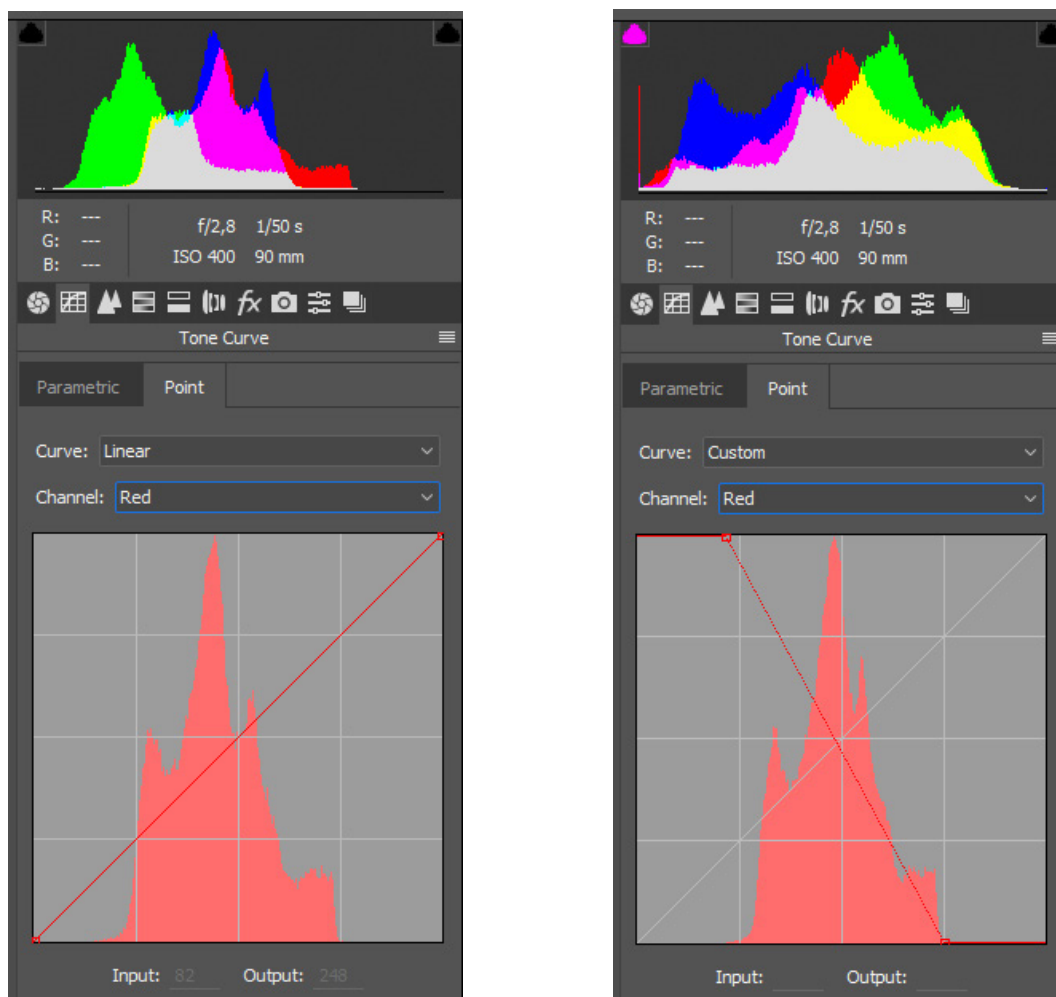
R: ---
G: ---
B: ---
f/2,8 1/50 s
ISO 400 90 mm

Tone Curve

Parametric
Point

Curve: Linear
Channel: Red

Input: 82 Output: 248

R: ---
G: ---
B: ---
f/2,8 1/50 s
ISO 400 90 mm

Tone Curve

Parametric
Point

Curve: Custom
Channel: Red

Input: Output: